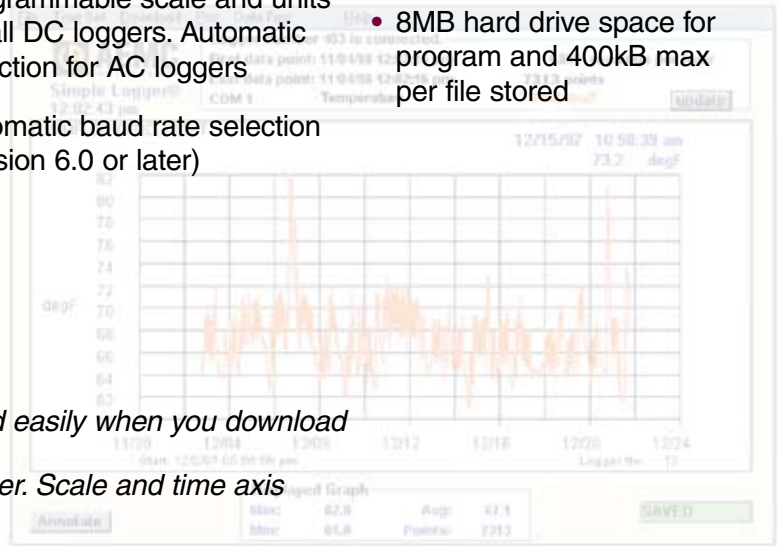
grammable scale and units
all DC loggers. Automatic
ction for AC loggers

omatic baud rate selection
sion 6.0 or later)

• 8MB hard drive space for program and 400kB max per file stored

Simple Logger®
12:02:43 pm
COM 1
Temperature
Update
12/15/97 10:58:39 am
73.2 degF
82
80
78
76
74
72
70
68
66
64
62
degF
11/30
12/04
12/08
12/12
12/16
12/20
12/24
Start: 12/05/97 05:59:59 pm
Logger No: 17

d easily when you download

er. Scale and time axis

Annotate
Max: 82.8
Min: 61.8
Avg: 67.1
Points: 7313
SAVED